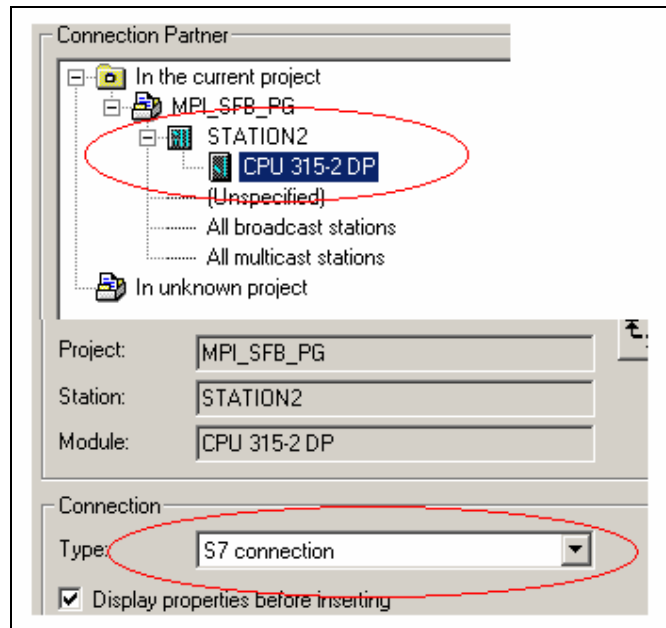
Connection Partner

In the current project
MPI_SFB_PG
STATION2
CPU 315-2 DP
(Unspecified)
All broadcast stations
All multicast stations
In unknown project

Project: MPI_SFB_PG
Station: STATION2
Module: CPU 315-2 DP

Connection
Type: S7 connection
Display properties before inserting